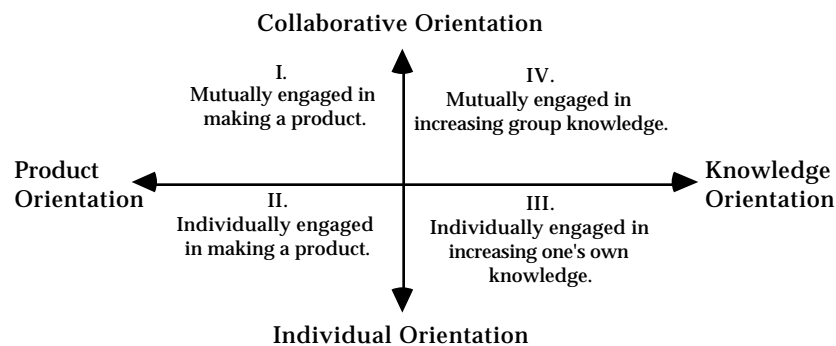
Collaborative Orientation

I.
Mutually engaged in making a product.

IV.
Mutually engaged in increasing group knowledge.

Product Orientation

Knowledge Orientation

II.
Individually engaged in making a product.

III.
Individually engaged in increasing one's own knowledge.

Individual Orientation